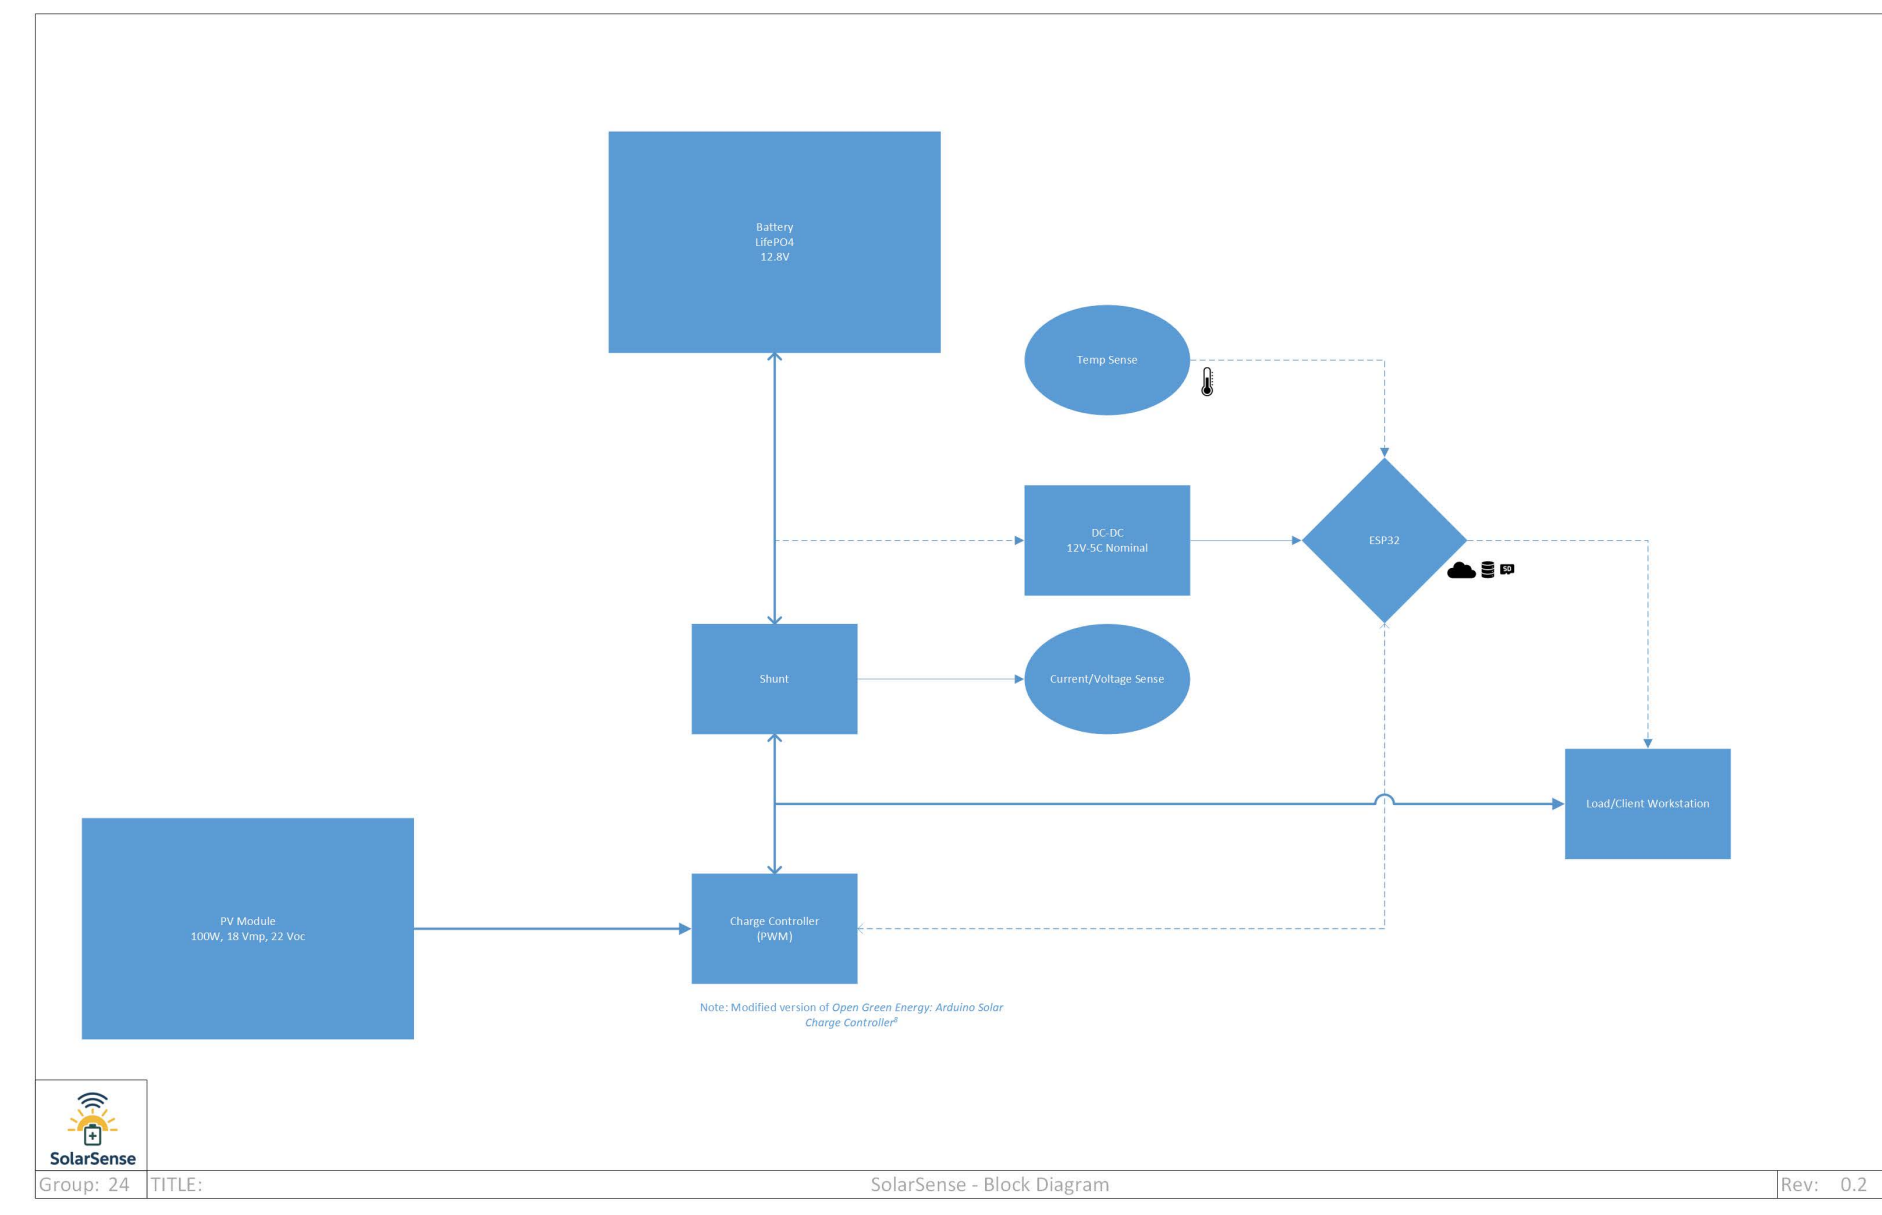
Battery
LifePO4
12.8V

Temp Sense

DC-DC
12V-5C Nominal

ESP32

SD

Shunt

Current/Voltage Sense

Load/Client Workstation

PV Module
100W, 18 Vmp, 22 Voc

Charge Controller
(PWM)

Note: Modified version of *Open Green Energy: Arduino Solar Charge Controller*$^{8}$

SolarSense

Group: 24 | TITLE: | SolarSense - Block Diagram | Rev: 0.2